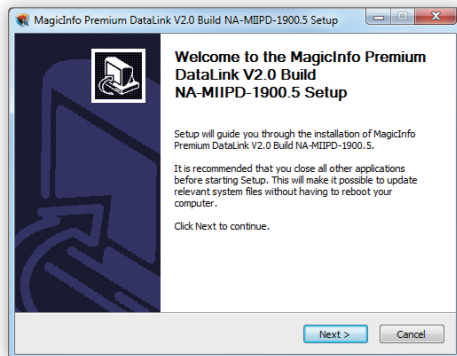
MagicInfo Premium DataLink V2.0 Build NA-MIIPD-1900.5 Setup

Welcome to the MagicInfo Premium DataLink V2.0 Build NA-MIIPD-1900.5 Setup

Setup will guide you through the installation of MagicInfo Premium DataLink V2.0 Build NA-MIIPD-1900.5.

It is recommended that you close all other applications before starting Setup. This will make it possible to update relevant system files without having to reboot your computer.

Click Next to continue.

Next >

Cancel